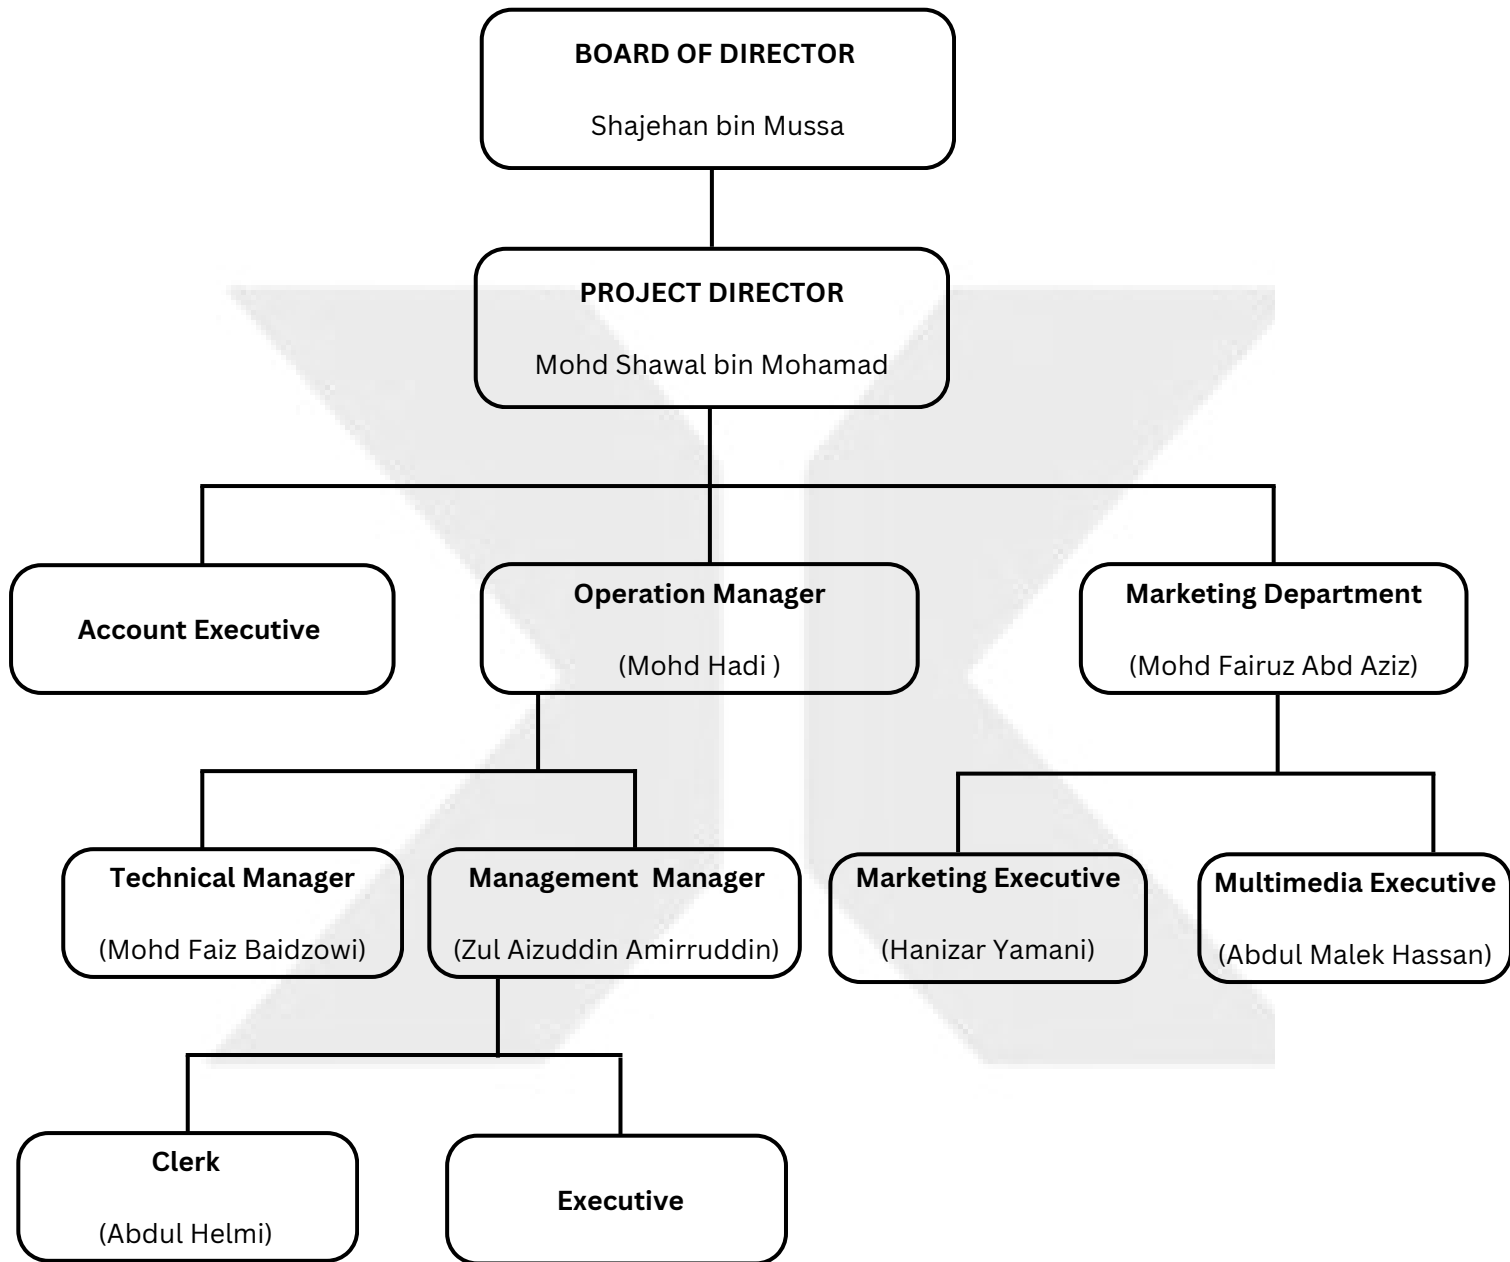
BOARD OF DIRECTOR

Shajehan bin Mussa

PROJECT DIRECTOR

Mohd Shawal bin Mohamad

Account Executive

Operation Manager

(Mohd Hadi )

Marketing Department

(Mohd Fairuz Abd Aziz)

Technical Manager

(Mohd Faiz Baidzowi)

Management Manager

(Zul Aizuddin Amirruddin)

Marketing Executive

(Hanizar Yamani)

Multimedia Executive

(Abdul Malek Hassan)

Clerk

(Abdul Helmi)

Executive